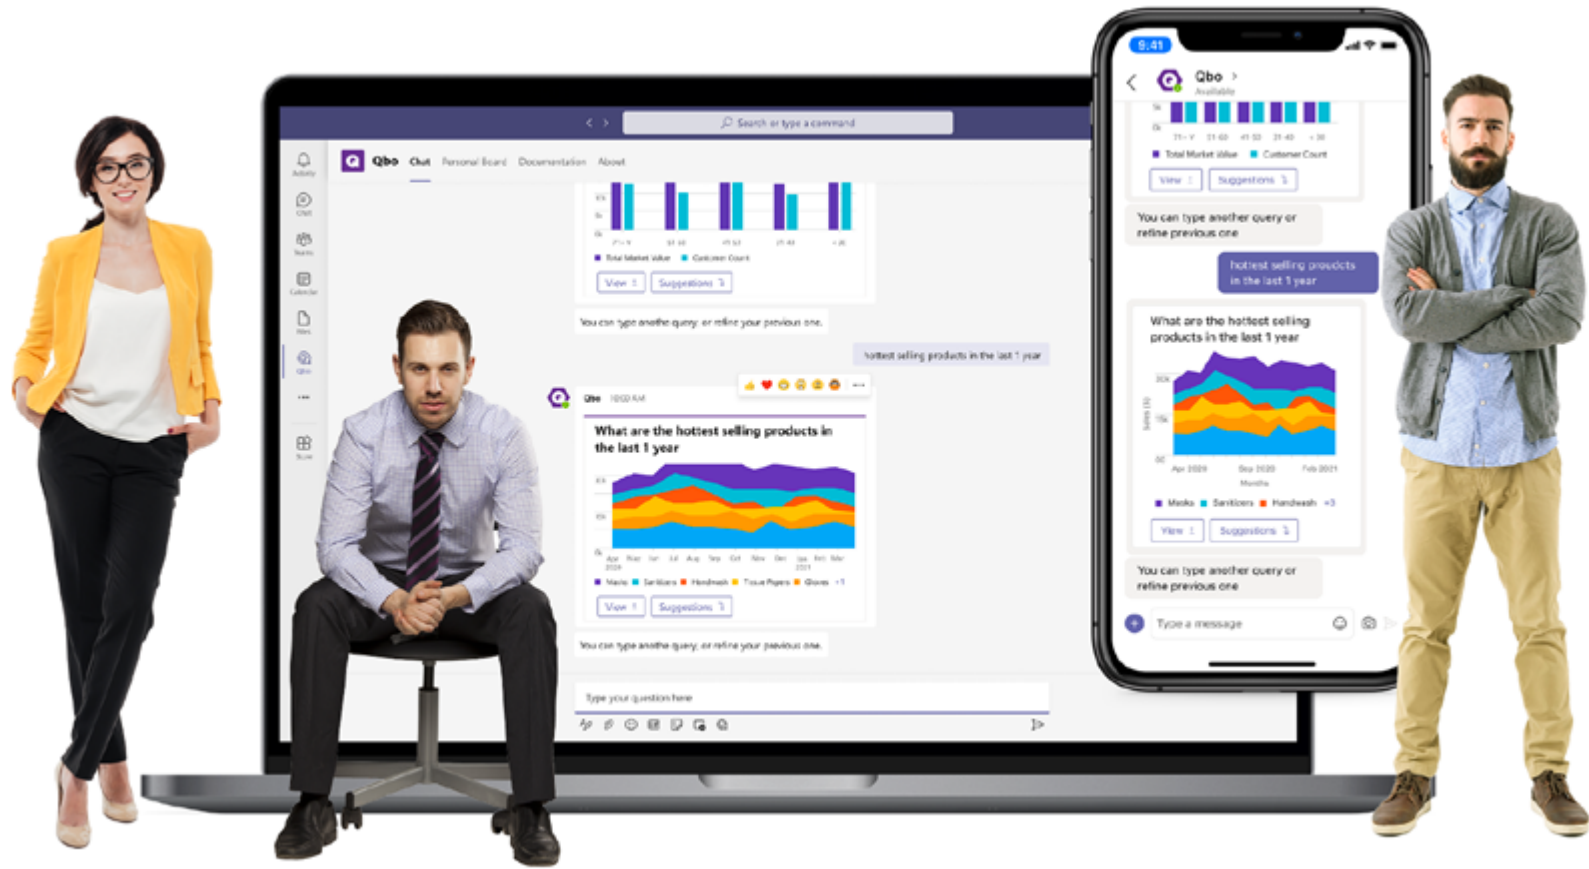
Search or type a command

Activity
Chat
Teams
Calendar
Files
Qbo
Store

Qbo Chat Personal Board Documentation About

Total Market Value Customer Count
View Suggestions

You can type another query or refine your previous one.

hottest selling products in the last 1 year

Qbo 10:00 AM

What are the hottest selling products in the last 1 year

Apr Jul Aug Sep Oct Nov Dec Jan Feb Mar

Masks Sanitizers Handwash Tissue Papers Gloves +1

View Suggestions

You can type another query or refine your previous one.

Type your question here

9:41

Qbo
Available

Total Market Value Customer Count
View Suggestions

You can type another query or refine previous one

hottest selling products in the last 1 year

What are the hottest selling products in the last 1 year

Apr 2020 Sep 2020 Feb 2021
Months

Masks Sanitizers Handwash +3

View Suggestions

You can type another query or refine previous one

Type a message